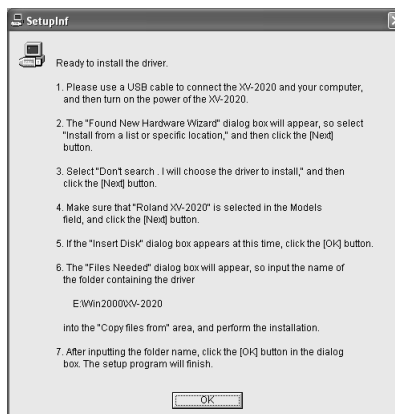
SetupInf

Ready to install the driver.

1. Please use a USB cable to connect the XV-2020 and your computer, and then turn on the power of the XV-2020.

2. The "Found New Hardware Wizard" dialog box will appear, so select "Install from a list or specific location," and then click the [Next] button.

3. Select "Don't search . I will choose the driver to install," and then click the [Next] button.

4. Make sure that "Roland XV-2020" is selected in the Models field, and click the [Next] button.

5. If the "Insert Disk" dialog box appears at this time, click the [OK] button.

6. The "Files Needed" dialog box will appear, so input the name of the folder containing the driver

E:\Win2000\XV-2020

into the "Copy files from" area, and perform the installation.

7. After inputting the folder name, click the [OK] button in the dialog box. The setup program will finish.

OK